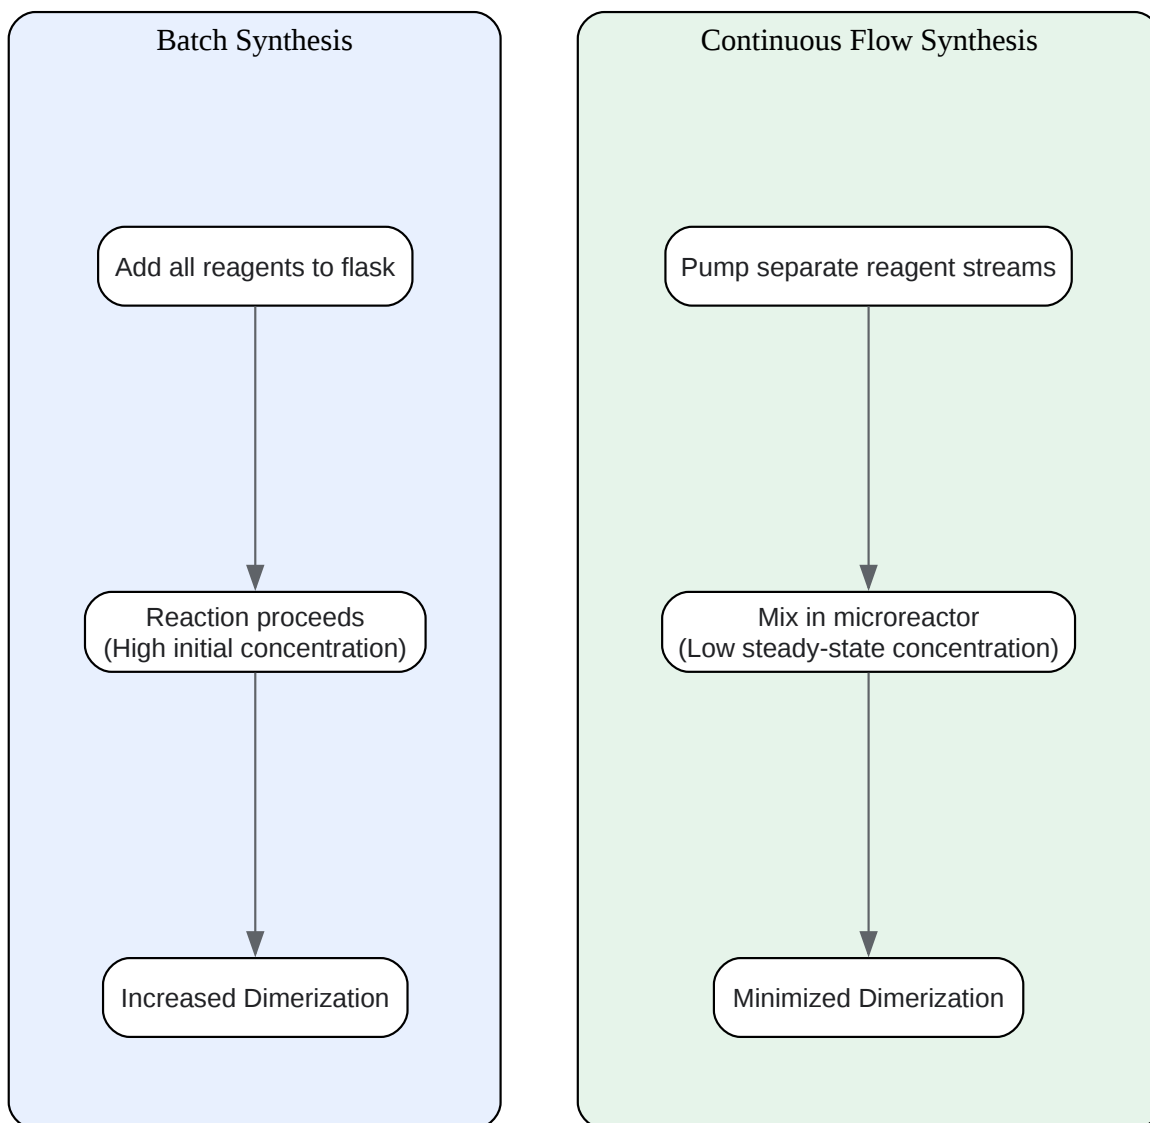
Batch Synthesis

Add all reagents to flask

Reaction proceeds
(High initial concentration)

Increased Dimerization

Continuous Flow Synthesis

Pump separate reagent streams

Mix in microreactor
(Low steady-state concentration)

Minimized Dimerization